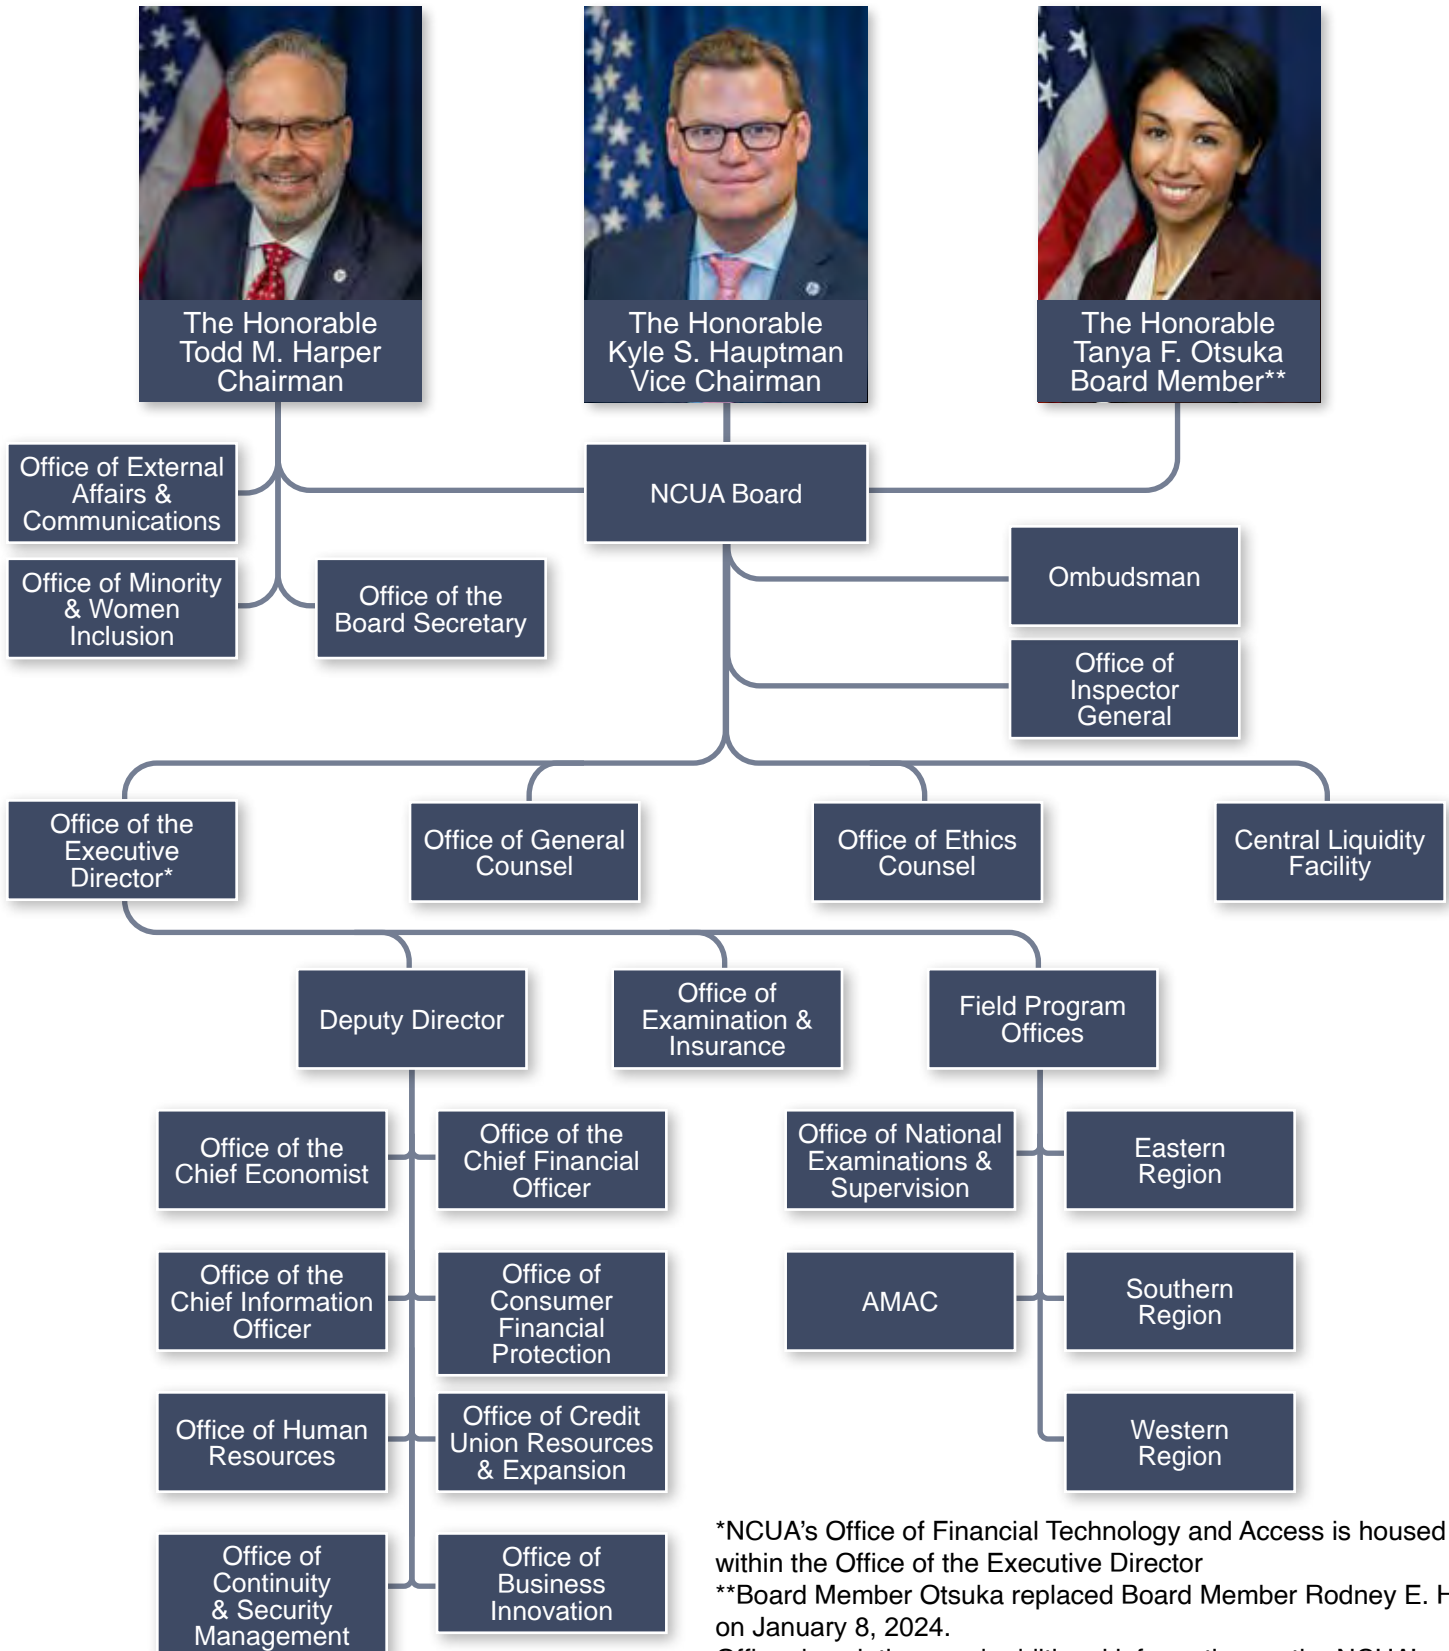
The Honorable Todd M. Harper Chairman

The Honorable Kyle S. Hauptman Vice Chairman

The Honorable Tanya F. Otsuka Board Member**

Office of External Affairs & Communications

NCUA Board

Office of Minority & Women Inclusion

Office of the Board Secretary

Ombudsman

Office of Inspector General

Office of the Executive Director*

Office of General Counsel

Office of Ethics Counsel

Central Liquidity Facility

Deputy Director

Office of Examination & Insurance

Field Program Offices

Office of the Chief Economist

Office of the Chief Financial Officer

Office of National Examinations & Supervision

Eastern Region

Office of the Chief Information Officer

Office of Consumer Financial Protection

AMAC

Southern Region

Office of Human Resources

Office of Credit Union Resources & Expansion

Western Region

Office of Continuity & Security Management

Office of Business Innovation

*NCUA's Office of Financial Technology and Access is housed within the Office of the Executive Director

**Board Member Otsuka replaced Board Member Rodney E. H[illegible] on January 8, 2024.

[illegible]